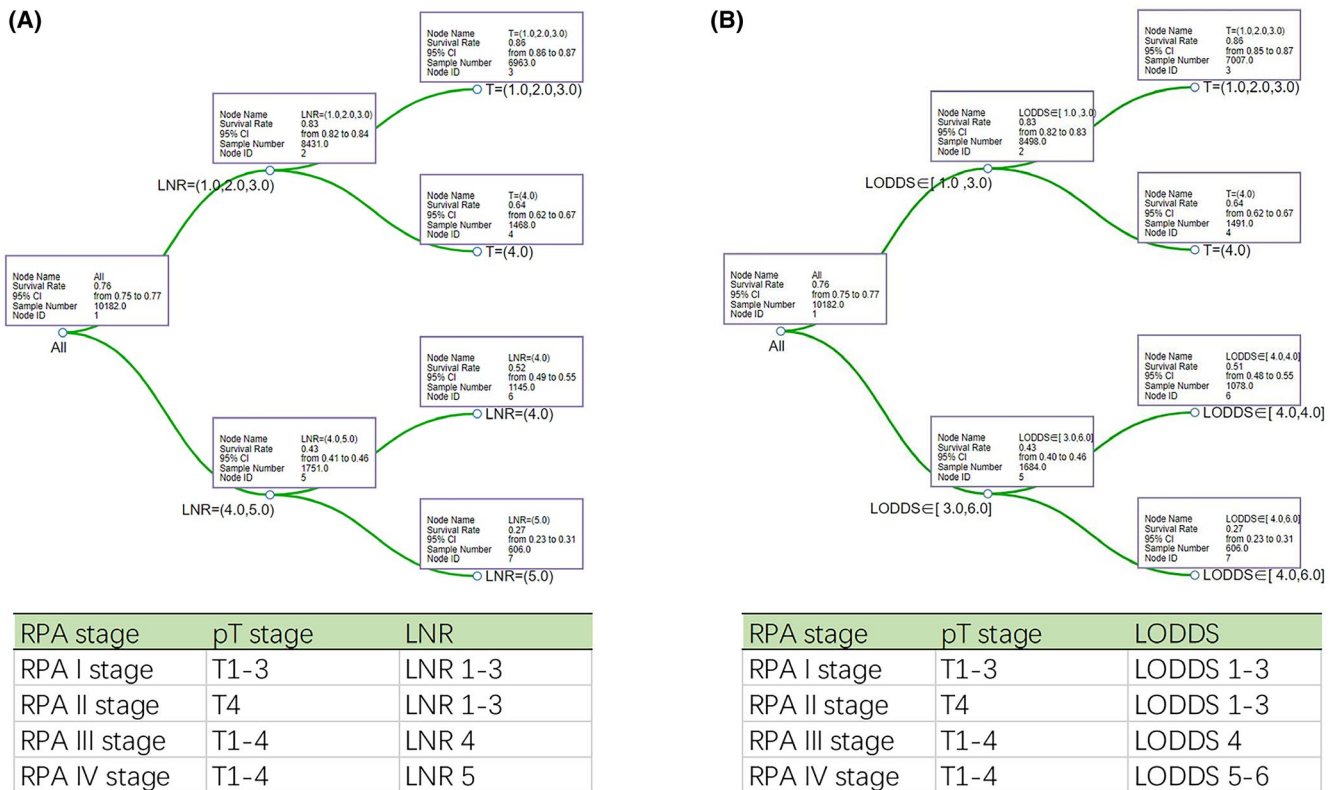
(A)

Node Name T=(1.0,2.0,3.0)
Survival Rate 0.86
95% CI from 0.86 to 0.87
Sample Number 6963.0
Node ID 3

T=(1.0,2.0,3.0)

Node Name LNR=(1.0,2.0,3.0)
Survival Rate 0.83
95% CI from 0.82 to 0.84
Sample Number 8431.0
Node ID 2

LNR=(1.0,2.0,3.0)

Node Name T=(4.0)
Survival Rate 0.64
95% CI from 0.62 to 0.67
Sample Number 1468.0
Node ID 4

T=(4.0)

Node Name All
Survival Rate 0.76
95% CI from 0.75 to 0.77
Sample Number 10182.0
Node ID 1

All

Node Name LNR=(4.0)
Survival Rate 0.52
95% CI from 0.49 to 0.55
Sample Number 1145.0
Node ID 6

LNR=(4.0)

Node Name LNR=(4.0,5.0)
Survival Rate 0.43
95% CI from 0.41 to 0.46
Sample Number 1751.0
Node ID 5

LNR=(4.0,5.0)

Node Name LNR=(5.0)
Survival Rate 0.27
95% CI from 0.23 to 0.31
Sample Number 606.0
Node ID 7

LNR=(5.0)

| RPA stage | pT stage | LNR |
|---|---|---|
| RPA I stage | T1-3 | LNR 1-3 |
| RPA II stage | T4 | LNR 1-3 |
| RPA III stage | T1-4 | LNR 4 |
| RPA IV stage | T1-4 | LNR 5 |

(B)

Node Name T=(1.0,2.0,3.0)
Survival Rate 0.86
95% CI from 0.85 to 0.87
Sample Number 7007.0
Node ID 3

T=(1.0,2.0,3.0)

Node Name LODDS∈[ 1.0 ,3.0)
Survival Rate 0.83
95% CI from 0.82 to 0.83
Sample Number 8498.0
Node ID 2

LODDS∈[ 1.0 ,3.0)

Node Name T=(4.0)
Survival Rate 0.64
95% CI from 0.62 to 0.67
Sample Number 1491.0
Node ID 4

T=(4.0)

Node Name All
Survival Rate 0.76
95% CI from 0.75 to 0.77
Sample Number 10182.0
Node ID 1

All

Node Name LODDS∈[ 4.0,4.0]
Survival Rate 0.51
95% CI from 0.48 to 0.55
Sample Number 1078.0
Node ID 6

LODDS∈[ 4.0,4.0]

Node Name LODDS∈[ 3.0,6.0]
Survival Rate 0.43
95% CI from 0.40 to 0.46
Sample Number 1684.0
Node ID 5

LODDS∈[ 3.0,6.0]

Node Name LODDS∈[ 4.0,6.0]
Survival Rate 0.27
95% CI from 0.23 to 0.31
Sample Number 606.0
Node ID 7

LODDS∈[ 4.0,6.0]

| RPA stage | pT stage | LODDS |
|---|---|---|
| RPA I stage | T1-3 | LODDS 1-3 |
| RPA II stage | T4 | LODDS 1-3 |
| RPA III stage | T1-4 | LODDS 4 |
| RPA IV stage | T1-4 | LODDS 5-6 |